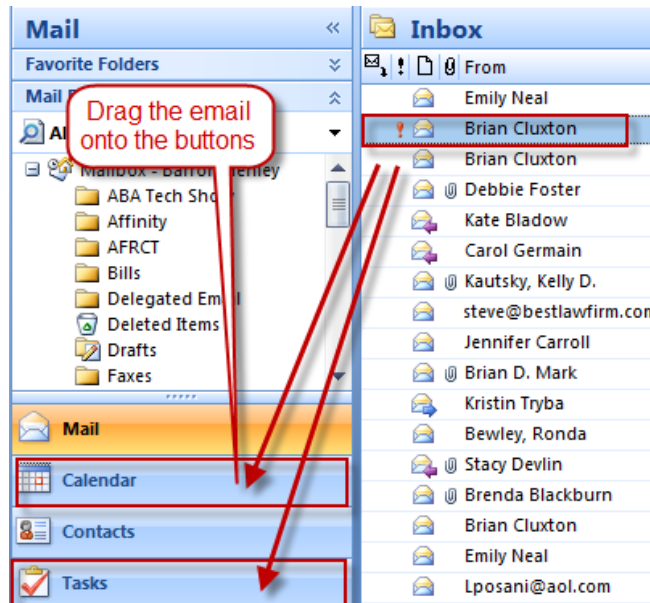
Mail

Favorite Folders

Mail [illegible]

Al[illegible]

Mailbox - Barro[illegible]

ABA Tech Sho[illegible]

Affinity

AFRCT

Bills

Delegated Em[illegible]

Deleted Items

Drafts

Faxes

Drag the email onto the buttons

Mail

Calendar

Contacts

Tasks

Inbox

From

Emily Neal

Brian Cluxton

Brian Cluxton

Debbie Foster

Kate Bladow

Carol Germain

Kautsky, Kelly D.

steve@bestlawfirm.co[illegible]

Jennifer Carroll

Brian D. Mark

Kristin Tryba

Bewley, Ronda

Stacy Devlin

Brenda Blackburn

Brian Cluxton

Emily Neal

Lposani@aol.com